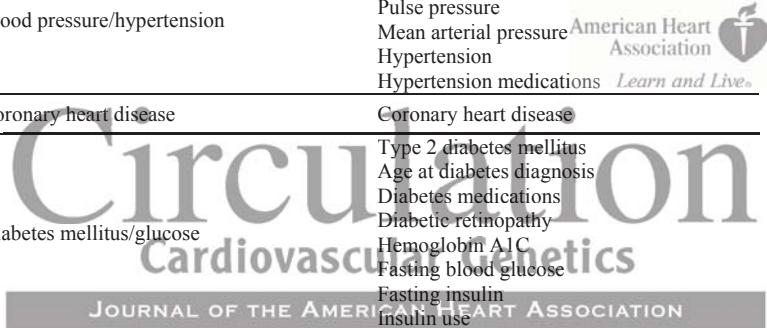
| ood pressure/hypertension | Pulse pressure<br>Mean arterial pressure<br>Hypertension<br>Hypertension medications |
|---|---|
| oronary heart disease | Coronary heart disease |
| iabetes mellitus/glucose | Type 2 diabetes mellitus<br>Age at diabetes diagnosis<br>Diabetes medications<br>Diabetic retinopathy<br>Hemoglobin A1C<br>Fasting blood glucose<br>Fasting insulin<br>Insulin use |

American Heart Association
Learn and Live.

Circulation
Cardiovascular Genetics
JOURNAL OF THE AMERICAN HEART ASSOCIATION